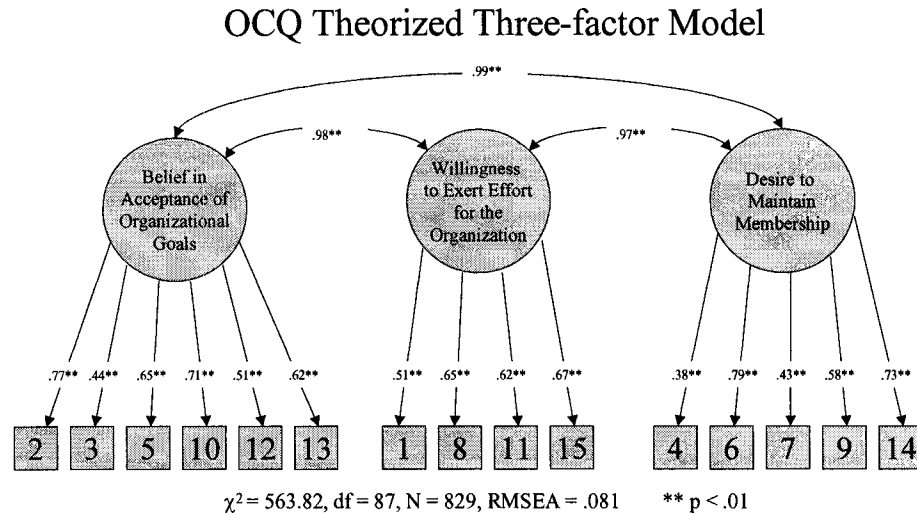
OCQ Theorized Three-factor Model

.99**

.98**

.97**

Belief in Acceptance of Organizational Goals

Willingness to Exert Effort for the Organization

Desire to Maintain Membership

.77** .44** .65** .71** .51** .62**

.51** .65** .62** .67**

.38** .79** .43** .58** .73**

2 3 5 10 12 13

1 8 11 15

4 6 7 9 14

$\chi^2 = 563.82$, df = 87, N = 829, RMSEA = .081 ** p < .01